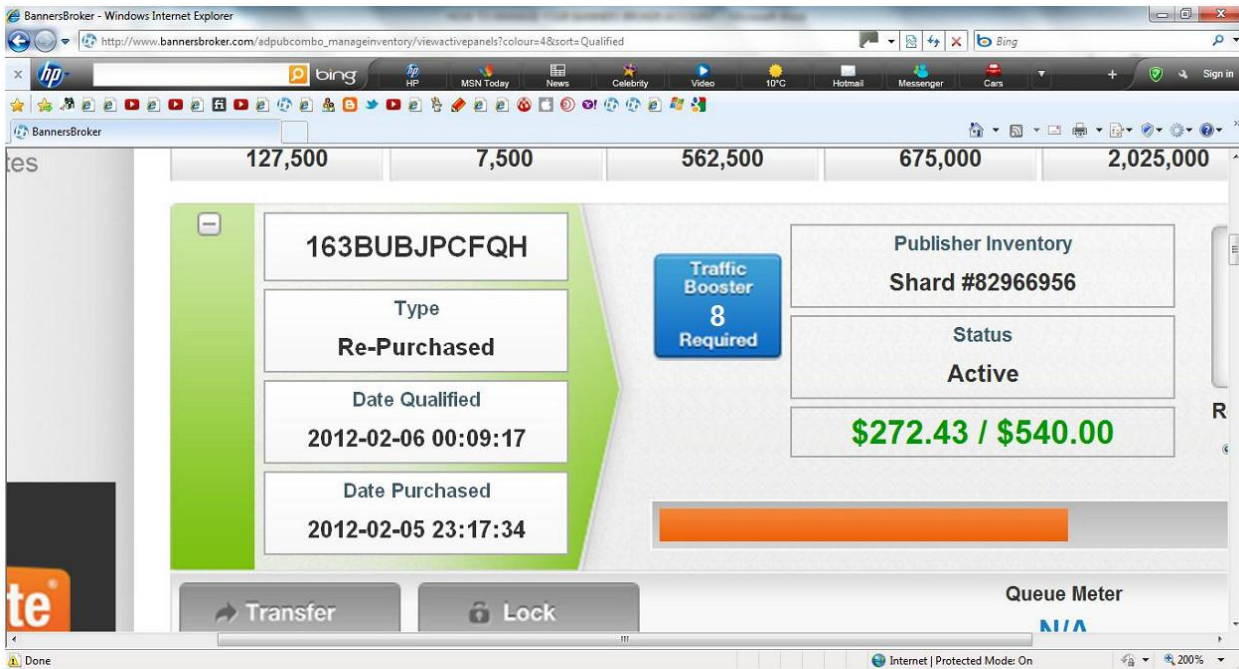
BannersBroker - Windows Internet Explorer

http://www.bannersbroker.com/adpubcombo_manageinventory/viewactivepanels?colour=4&sort=Qualified

Bing

bing

HP

MSN Today

News

Celebrity

Video

10°C

Hotmail

Messenger

Cars

Sign in

BannersBroker

tes

| 127,500 | 7,500 | 562,500 | 675,000 | 2,025,000 |
|---|---|---|---|---|

163BUBJPCFQH

Type

Re-Purchased

Date Qualified

2012-02-06 00:09:17

Date Purchased

2012-02-05 23:17:34

Traffic Booster

8

Required

Publisher Inventory

Shard #82966956

Status

Active

$272.43 / $540.00

R

Transfer

Lock

Queue Meter

N/A

te

Done

Internet | Protected Mode: On

200%